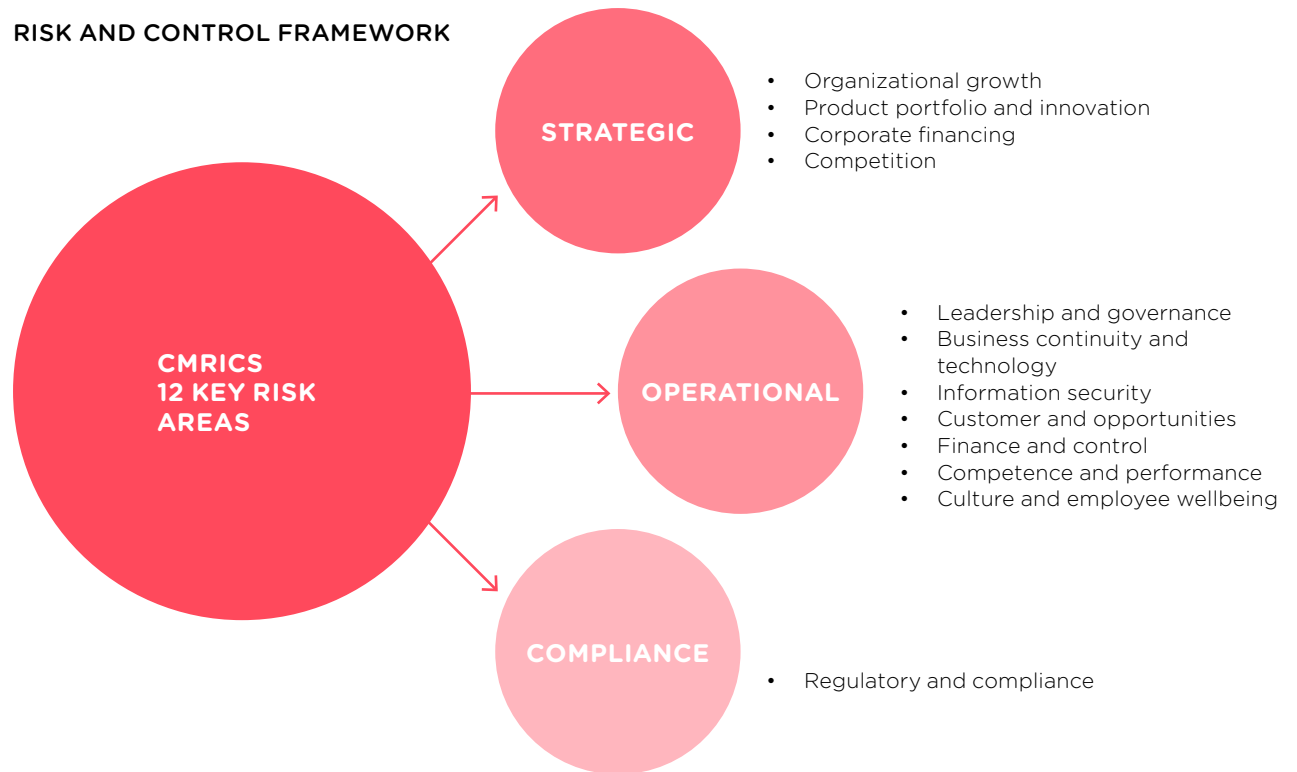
RISK AND CONTROL FRAMEWORK

CMRICS
12 KEY RISK
AREAS

STRATEGIC

- Organizational growth
- Product portfolio and innovation
- Corporate financing
- Competition

OPERATIONAL

- Leadership and governance
- Business continuity and technology
- Information security
- Customer and opportunities
- Finance and control
- Competence and performance
- Culture and employee wellbeing

COMPLIANCE

- Regulatory and compliance